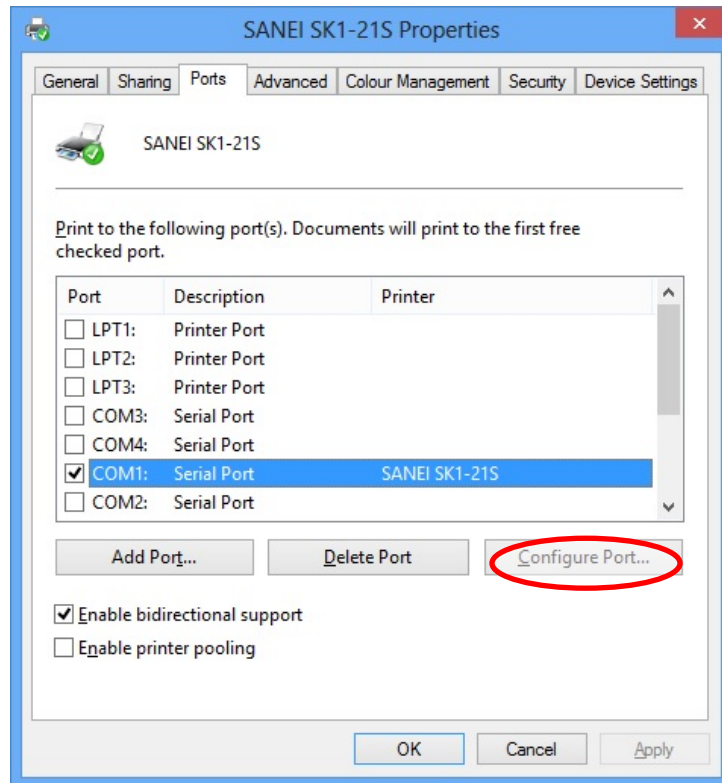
SANEI SK1-21S Properties

General | Sharing | Ports | Advanced | Colour Management | Security | Device Settings

SANEI SK1-21S

Print to the following port(s). Documents will print to the first free checked port.

| Port | Description | Printer |
|---|---|---|
| LPT1: | Printer Port | |
| LPT2: | Printer Port | |
| LPT3: | Printer Port | |
| COM3: | Serial Port | |
| COM4: | Serial Port | |
| COM1: | Serial Port | SANEI SK1-21S |
| COM2: | Serial Port | |

Add Port... | Delete Port | Configure Port...

Enable bidirectional support

Enable printer pooling

OK | Cancel | Apply